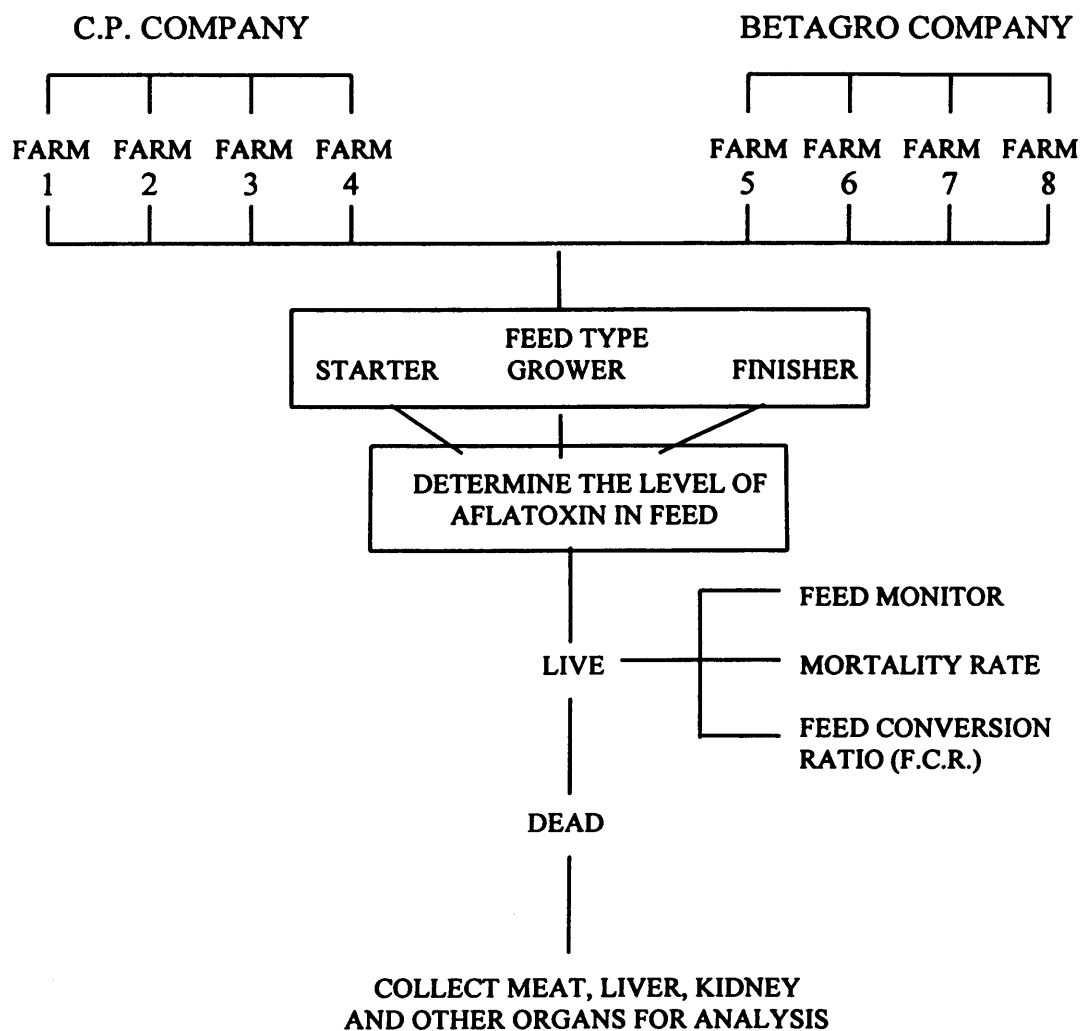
C.P. COMPANY

BETAGRO COMPANY

FARM 1 FARM 2 FARM 3 FARM 4

FARM 5 FARM 6 FARM 7 FARM 8

FEED TYPE
STARTER GROWER FINISHER

DETERMINE THE LEVEL OF AFLATOXIN IN FEED

LIVE

FEED MONITOR

MORTALITY RATE

FEED CONVERSION RATIO (F.C.R.)

DEAD

COLLECT MEAT, LIVER, KIDNEY AND OTHER ORGANS FOR ANALYSIS